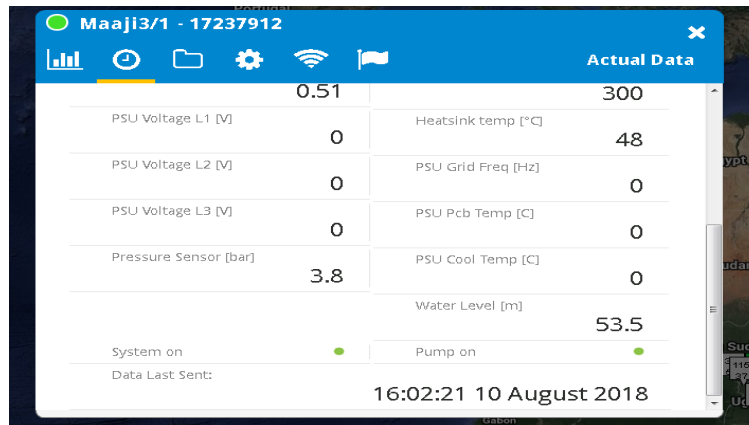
Maaji3/1 - 17237912

Actual Data

0.51

300

PSU Voltage L1 [V]
0

Heatsink temp [°C]
48

PSU Voltage L2 [V]
0

PSU Grid Freq [Hz]
0

PSU Voltage L3 [V]
0

PSU Pcb Temp [C]
0

Pressure Sensor [bar]
3.8

PSU Cool Temp [C]
0

Water Level [m]
53.5

System on

Pump on

Data Last Sent:
16:02:21 10 August 2018